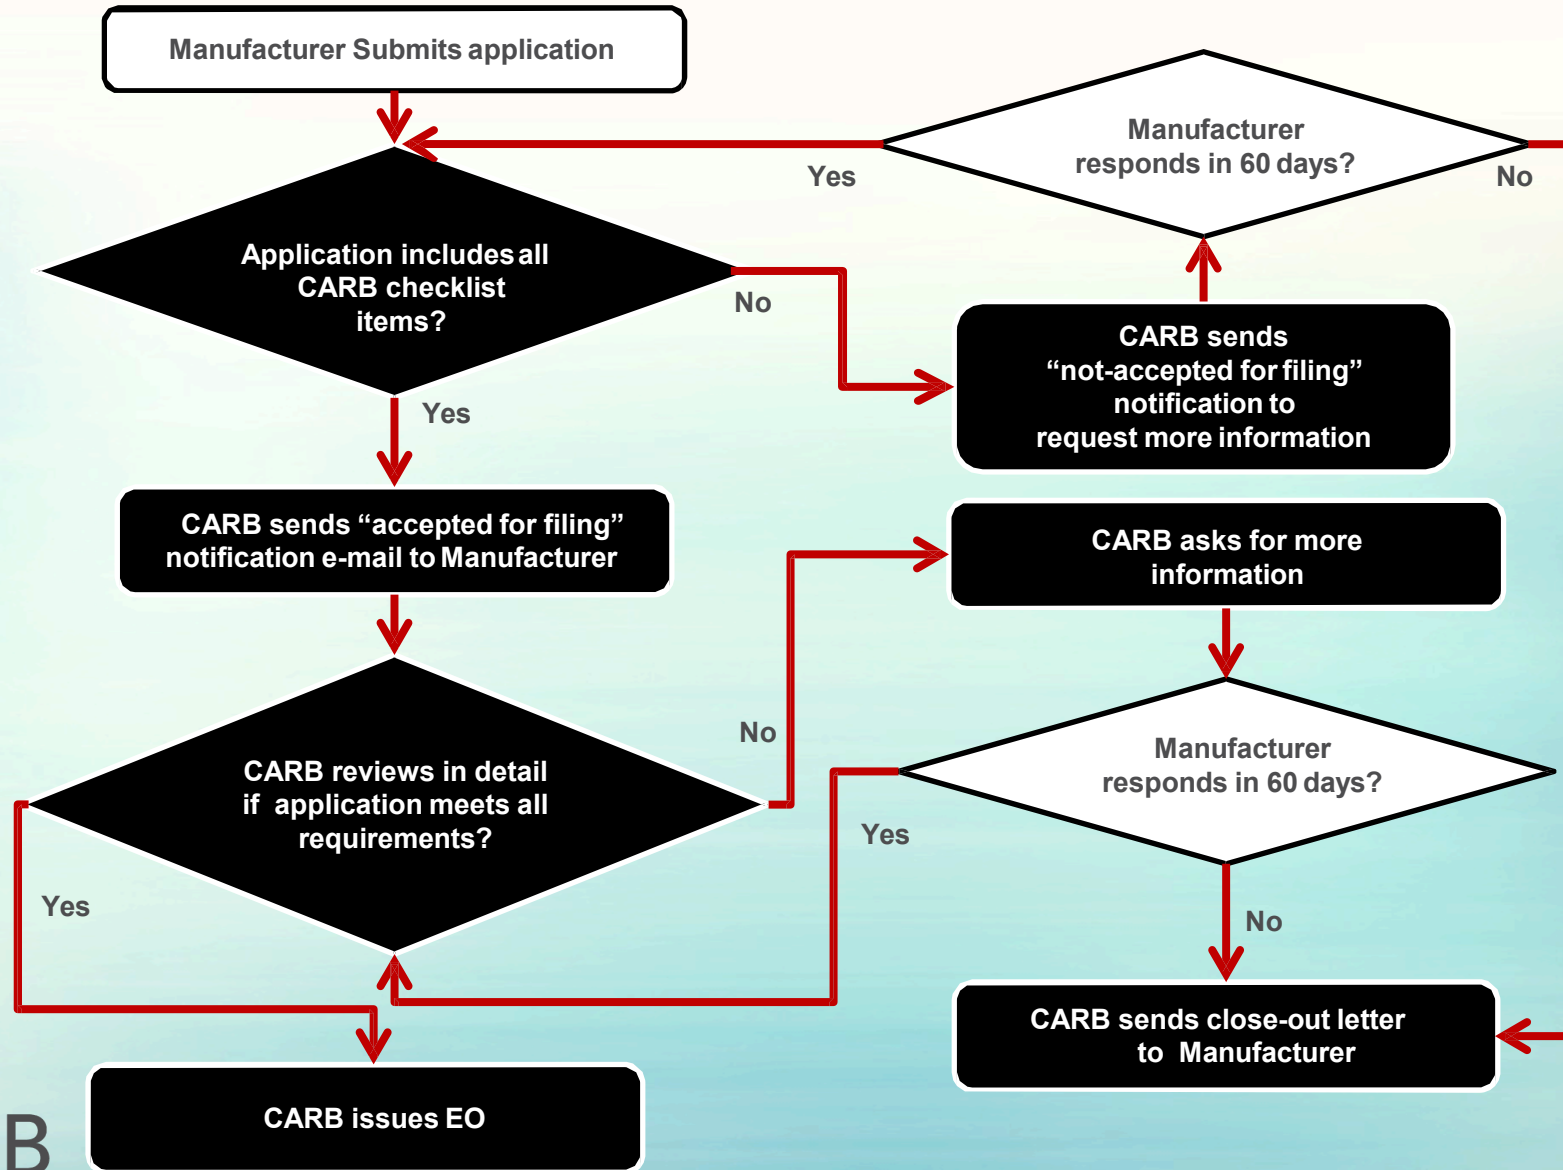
Manufacturer Submits application

Manufacturer responds in 60 days?

Yes

No

Application includes all CARB checklist items?

No

CARB sends “not-accepted for filing” notification to request more information

Yes

CARB sends “accepted for filing” notification e-mail to Manufacturer

CARB asks for more information

No

CARB reviews in detail if application meets all requirements?

Manufacturer responds in 60 days?

Yes

Yes

No

CARB sends close-out letter to Manufacturer

CARB issues EO

B